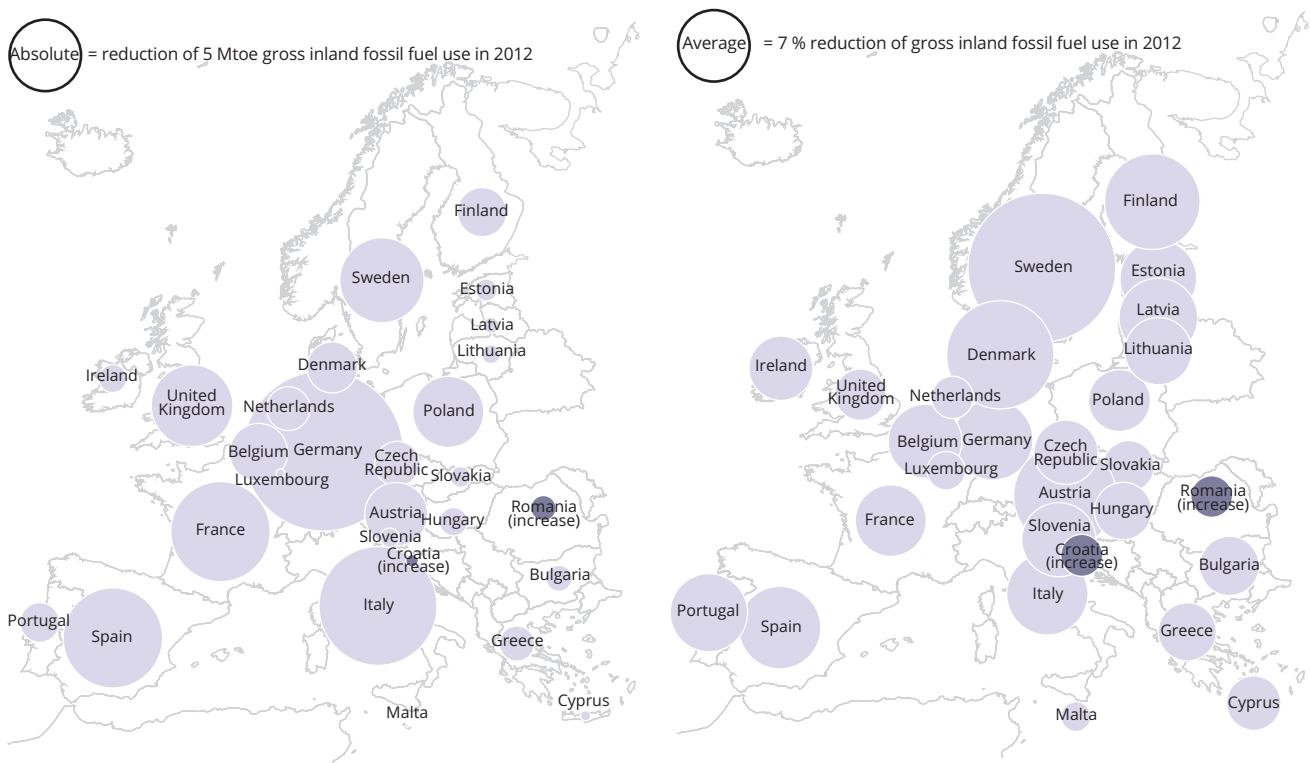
Absolute = reduction of 5 Mtoe gross inland fossil fuel use in 2012

Finland
Sweden
Estonia
Latvia
Lithuania
Denmark
Ireland
United Kingdom
Netherlands
Poland
Belgium
Germany
Czech Republic
Luxembourg
Slovakia
Romania (increase)
Austria
Hungary
France
Slovenia
Croatia (increase)
Bulgaria
Italy
Portugal
Spain
Greece
Cyprus
Malta

Average = 7 % reduction of gross inland fossil fuel use in 2012

Finland
Sweden
Estonia
Latvia
Denmark
Lithuania
Ireland
United Kingdom
Netherlands
Poland
Belgium
Germany
Czech Republic
Slovakia
Luxembourg
Romania (increase)
Austria
Hungary
France
Slovenia
Croatia (increase)
Bulgaria
Italy
Portugal
Spain
Greece
Cyprus
Malta